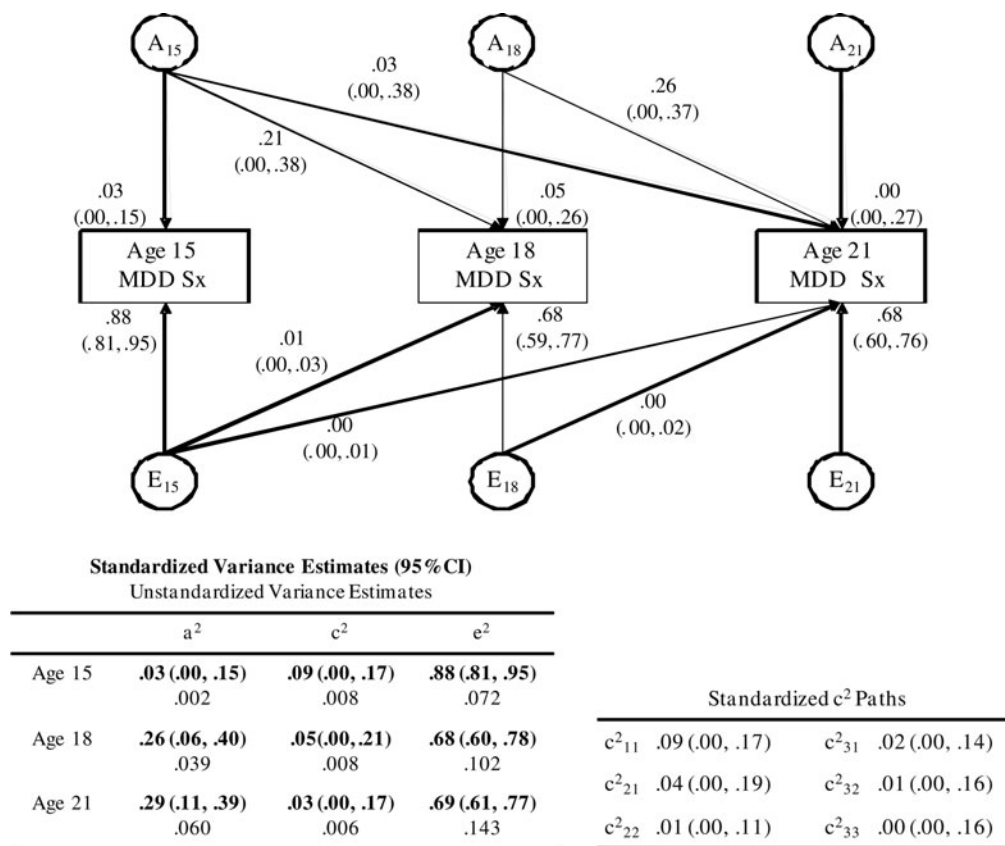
$A_{15}$

$A_{18}$

$A_{21}$

.03
(.00, .38)

.26
(.00, .37)

.21
(.00, .38)

.03
(.00, .15)

.05
(.00, .26)

.00
(.00, .27)

Age 15
MDD Sx

Age 18
MDD Sx

Age 21
MDD Sx

.88
(.81, .95)

.01
(.00, .03)

.68
(.59, .77)

.68
(.60, .76)

.00
(.00, .01)

.00
(.00, .02)

$E_{15}$

$E_{18}$

$E_{21}$

**Standardized Variance Estimates (95%CI)**
Unstandardized Variance Estimates

| | $a^2$ | $c^2$ | $e^2$ |
|---|---|---|---|
| Age 15 | **.03 (.00, .15)** .002 | **.09 (.00, .17)** .008 | **.88 (.81, .95)** .072 |
| Age 18 | **.26 (.06, .40)** .039 | **.05(.00, .21)** .008 | **.68 (.60, .78)** .102 |
| Age 21 | **.29 (.11, .39)** .060 | **.03 (.00, .17)** .006 | **.69 (.61, .77)** .143 |

Standardized $c^2$ Paths

| | | | |
|---|---|---|---|
| $c^2_{11}$ | .09 (.00, .17) | $c^2_{31}$ | .02 (.00, .14) |
| $c^2_{21}$ | .04 (.00, .19) | $c^2_{32}$ | .01 (.00, .16) |
| $c^2_{22}$ | .01 (.00, .11) | $c^2_{33}$ | .00 (.00, .16) |